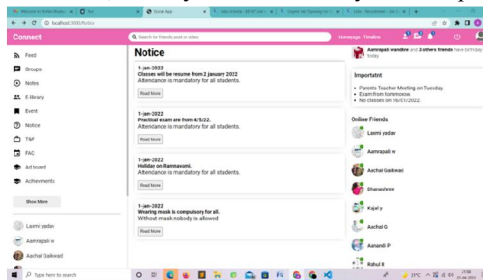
Welcome to Notice Board | Tour | Social App | localhost:3000/Notice

Connect

Search for friends posts or videos

Homepage Timeline

Feed
Groups
Notes
E-library
Event
Notice
T&P
FAC
Art board
Achievements

Show More

Laxmi yadav
Aamrapali w
Aachal Gaikwad

Notice

1-jan-2022
Classes will be resume from 2 january 2022
Attendance is mandatory for all students.
Read More

1-jan-2022
Practical exam are from 4/5/22.
Attendance is mandatory for all students.
Read More

1-jan-2022
Holiday on Ramnavami.
Attendance is mandatory for all students.
Read More

1-jan-2022
Wearing mask is compulsory for all.
Without mask nobody is allowed
Read More

Aamrapali wandhre and 2 others friends have birthday today

Importatnt
Parents Teacher Meeting on Tuesday
Exam from tomorrow
No classes on 16/01/2022.

Online Friends
Laxmi yadav
Aamrapali w
Aachal Gaikwad
Dharashree
Kajal y
Aachal G
Aanandi P
Rahul R

Type here to search
21°C